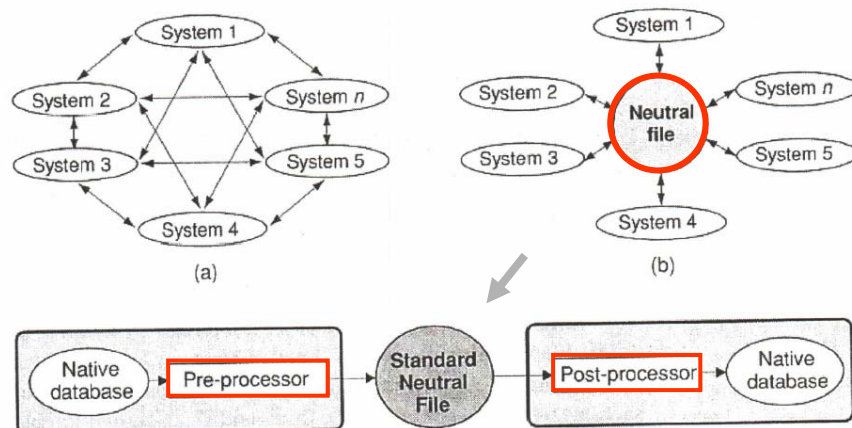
System 1

System 2

System n

System 3

System 5

System 4

(a)

System 1

System 2

Neutral file

System n

System 3

System 5

System 4

(b)

Native database

Pre-processor

Standard Neutral File

Post-processor

Native database